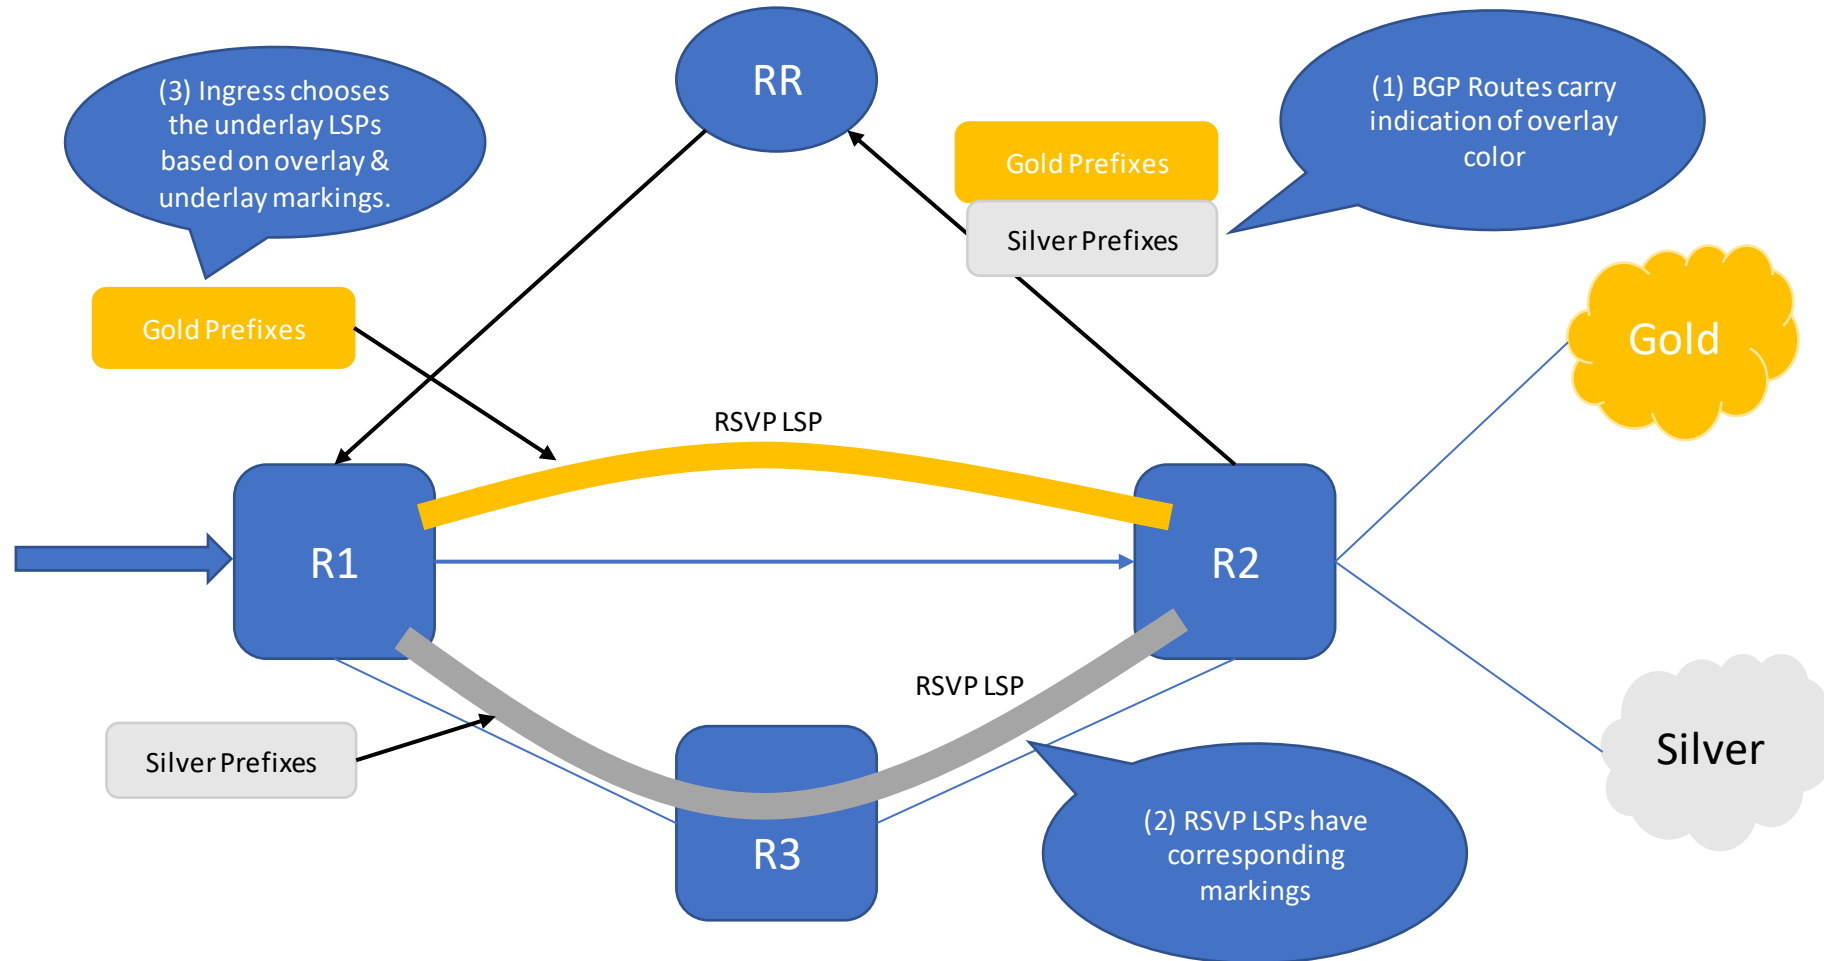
(3) Ingress chooses the underlay LSPs based on overlay & underlay markings.

RR

Gold Prefixes

Silver Prefixes

(1) BGP Routes carry indication of overlay color

Gold Prefixes

Gold

RSVP LSP

R1

R2

RSVP LSP

Silver

Silver Prefixes

R3

(2) RSVP LSPs have corresponding markings